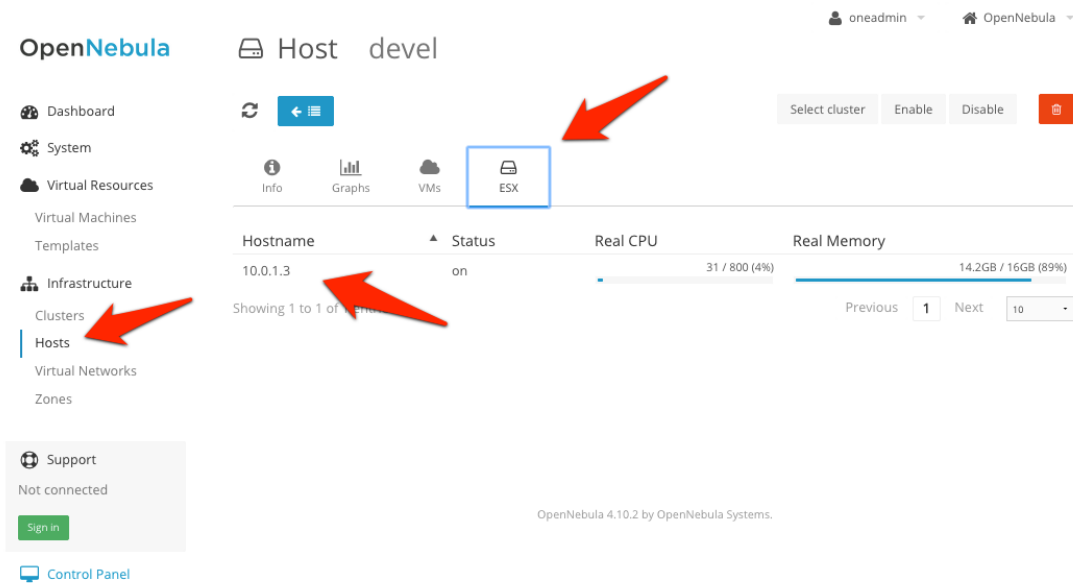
oneadmin OpenNebula

OpenNebula

Host devel

Dashboard
System
Virtual Resources
Virtual Machines
Templates
Infrastructure
Clusters
Hosts
Virtual Networks
Zones

Select cluster Enable Disable

Info Graphs VMs ESX

| Hostname | Status | Real CPU | Real Memory |
|---|---|---|---|
| 10.0.1.3 | on | 31 / 800 (4%) | 14.2GB / 16GB (89%) |

Showing 1 to 1 of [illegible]

Previous 1 Next 10

Support
Not connected
Sign in

Control Panel

OpenNebula 4.10.2 by OpenNebula Systems.